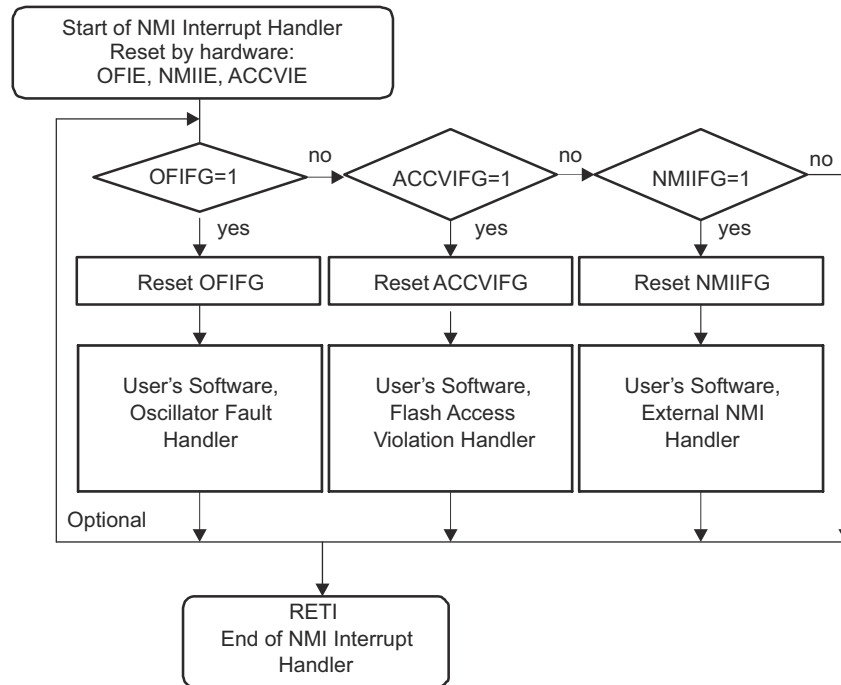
Start of NMI Interrupt Handler
Reset by hardware:
OFIE, NMIIE, ACCVIE

OFIFG=1

no

ACCVIFG=1

no

NMIIFG=1

no

yes

yes

yes

Reset OFIFG

Reset ACCVIFG

Reset NMIIFG

User's Software,
Oscillator Fault
Handler

User's Software,
Flash Access
Violation Handler

User's Software,
External NMI
Handler

Optional

RETI
End of NMI Interrupt
Handler